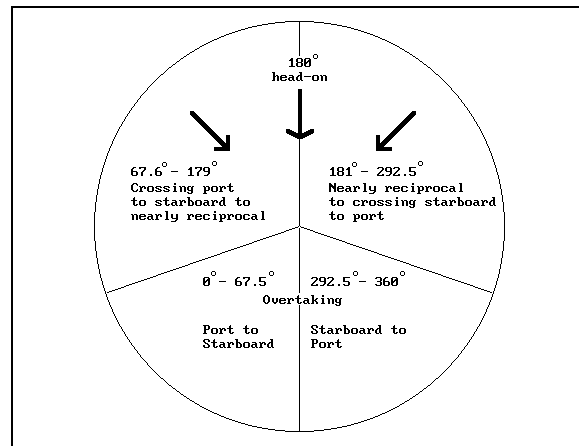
$180^\circ$
head-on

$67.6^\circ - 179^\circ$
Crossing port to starboard to nearly reciprocal

$181^\circ - 292.5^\circ$
Nearly reciprocal to crossing starboard to port

$0^\circ - 67.5^\circ$

$292.5^\circ - 360^\circ$

Overtaking

Port to Starboard

Starboard to Port